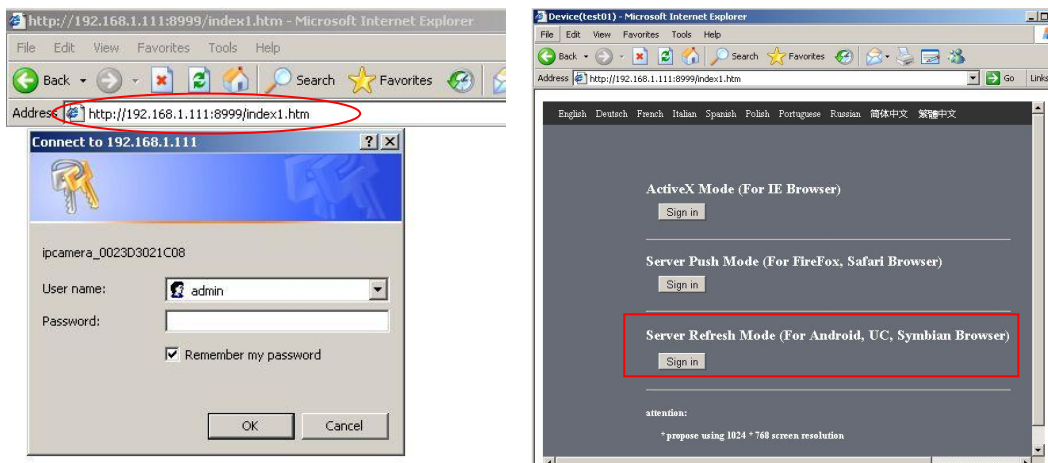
http://192.168.1.111:8999/index1.htm - Microsoft Internet Explorer

File Edit View Favorites Tools Help

Back Search Favorites

Address http://192.168.1.111:8999/index1.htm

Connect to 192.168.1.111

ipcamera_0023D3021C08

User name: admin

Password:

Remember my password

OK Cancel

Device(test01) - Microsoft Internet Explorer

File Edit View Favorites Tools Help

Back Search Favorites

Address http://192.168.1.111:8999/index1.htm Go Links

English Deutsch French Italian Spanish Polish Portuguese Russian 简体中文 繁體中文

ActiveX Mode (For IE Browser)

Sign in

Server Push Mode (For FireFox, Safari Browser)

Sign in

Server Refresh Mode (For Android, UC, Symbian Browser)

Sign in

attention:

* propose using 1024 * 768 screen resolution